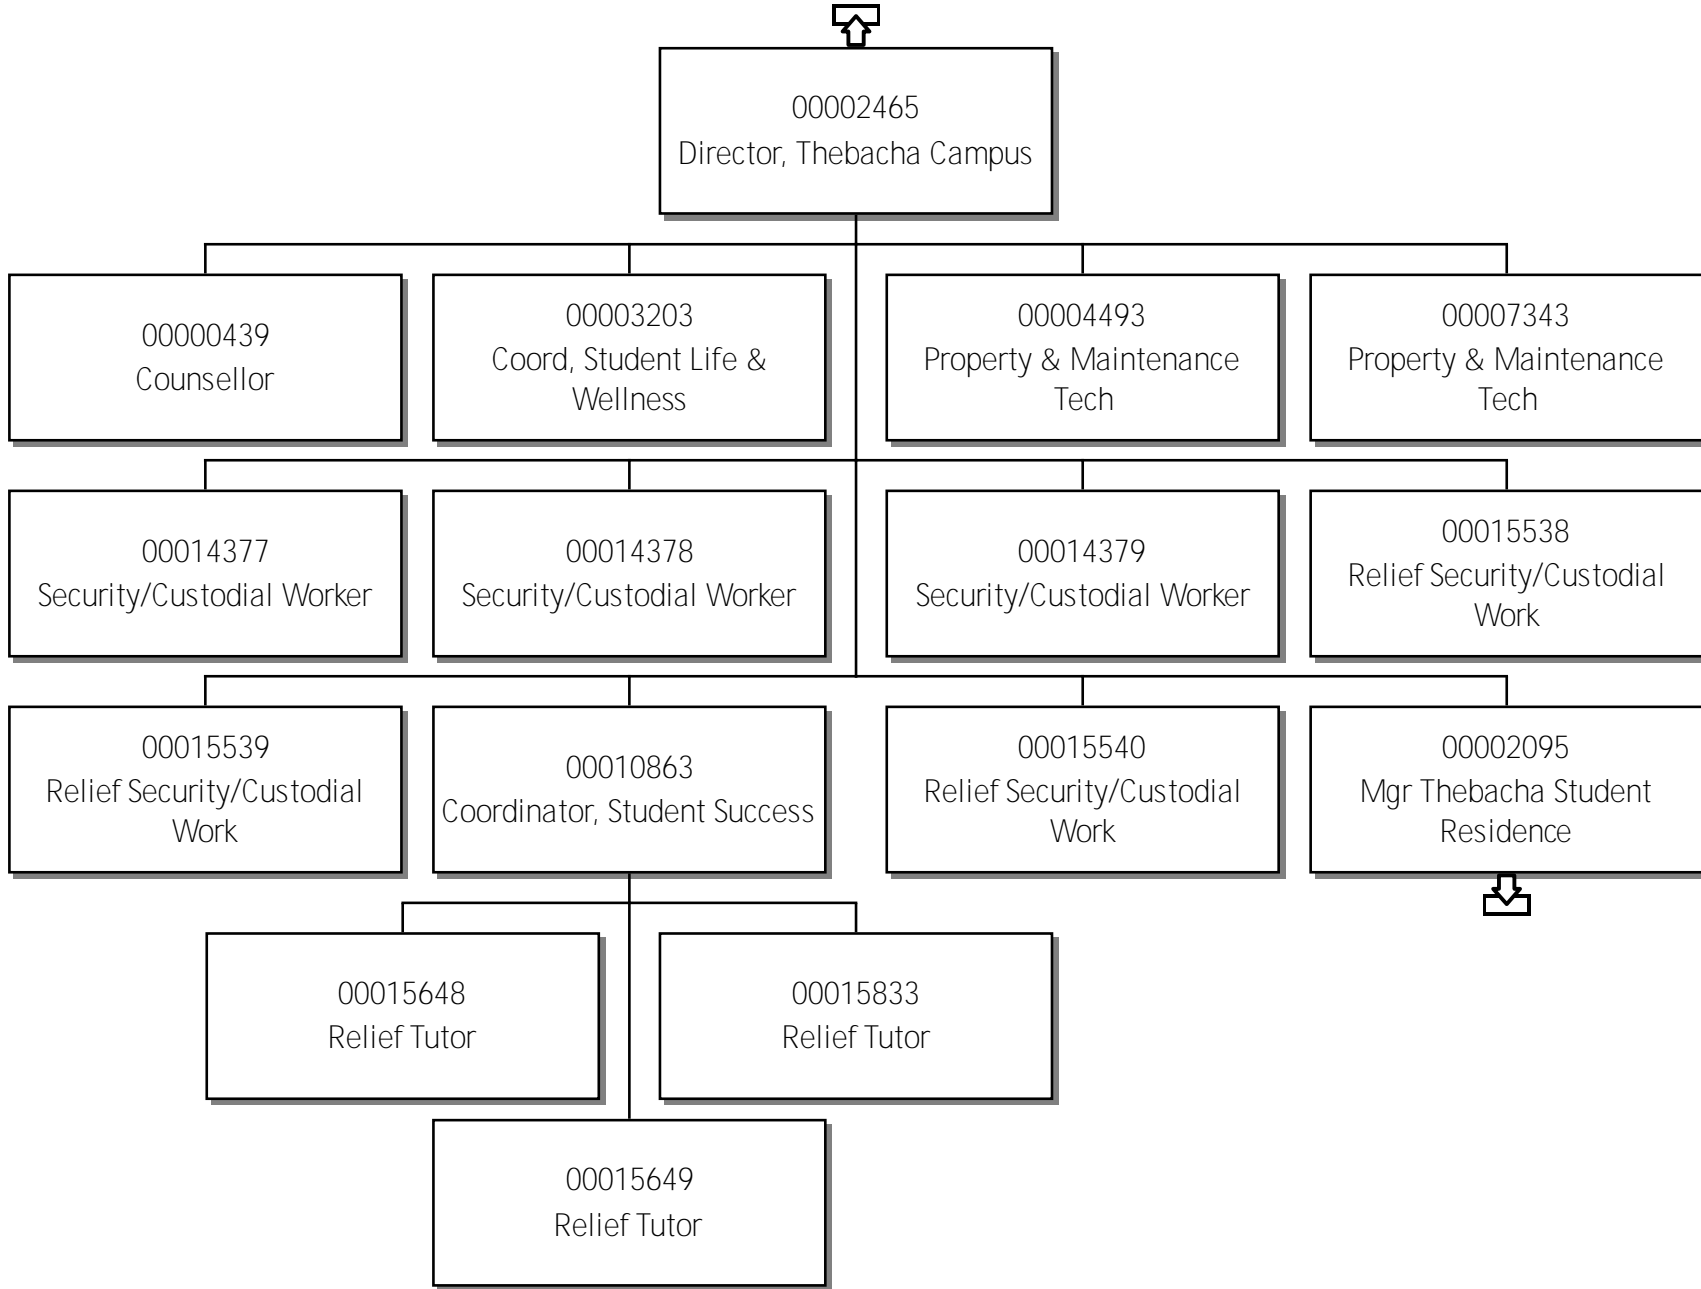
00002465
Director, Thebacha Campus

00000439
Counsellor

00003203
Coord, Student Life & Wellness

00004493
Property & Maintenance Tech

00007343
Property & Maintenance Tech

00014377
Security/Custodial Worker

00014378
Security/Custodial Worker

00014379
Security/Custodial Worker

00015538
Relief Security/Custodial Work

00015539
Relief Security/Custodial Work

00010863
Coordinator, Student Success

00015540
Relief Security/Custodial Work

00002095
Mgr Thebacha Student Residence

00015648
Relief Tutor

00015833
Relief Tutor

00015649
Relief Tutor